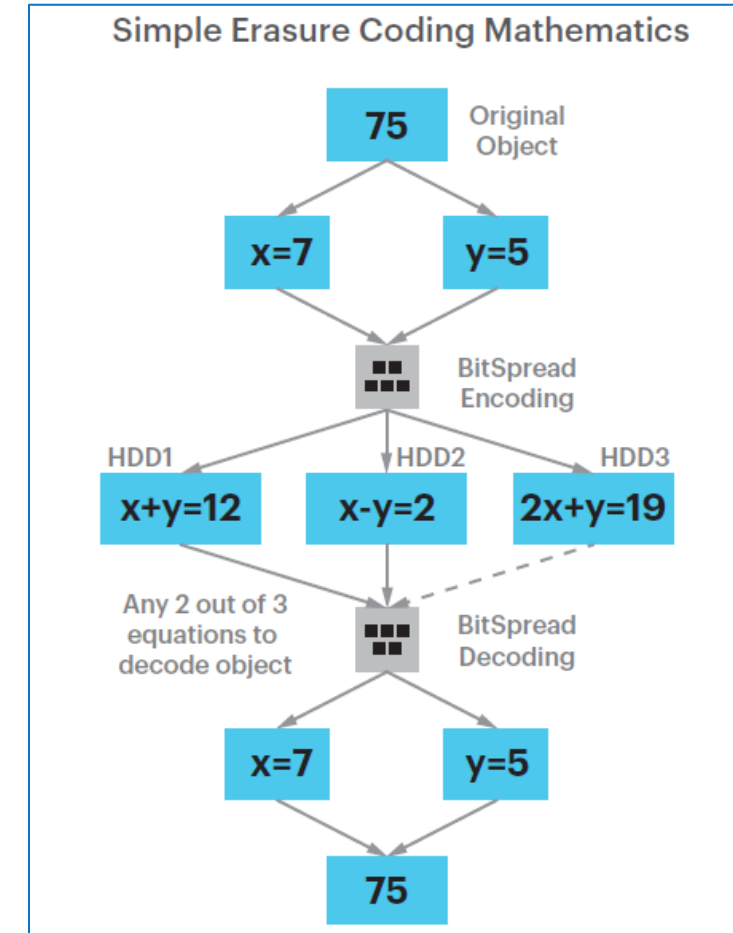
Simple Erasure Coding Mathematics

75

Original Object

$x=7$

$y=5$

BitSpread Encoding

HDD1

HDD2

HDD3

$x+y=12$

$x-y=2$

$2x+y=19$

Any 2 out of 3 equations to decode object

BitSpread Decoding

$x=7$

$y=5$

75